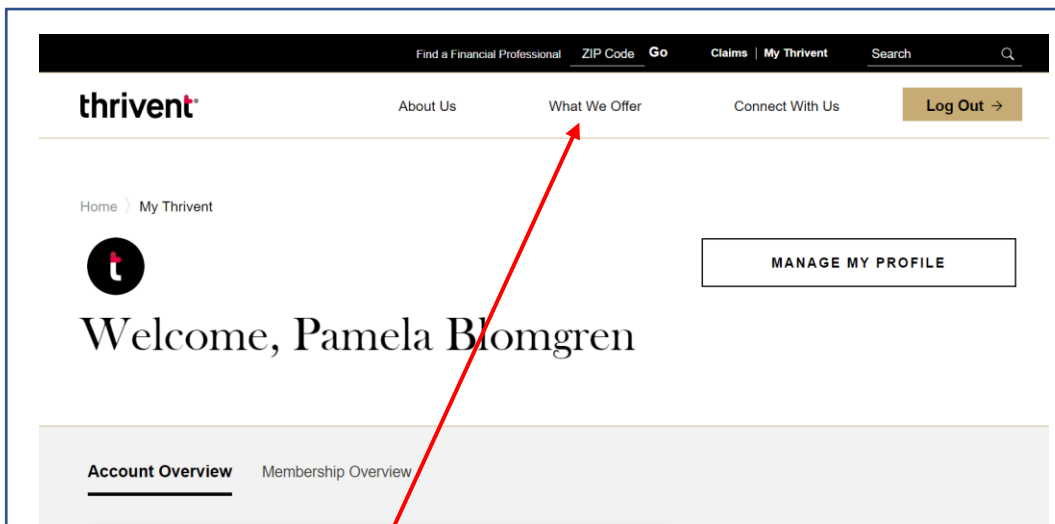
Find a Financial Professional ZIP Code Go Claims | My Thrivent Search

thrivent

About Us What We Offer Connect With Us Log Out →

Home 〉 My Thrivent

MANAGE MY PROFILE

Welcome, Pamela Blomgren

Account Overview Membership Overview